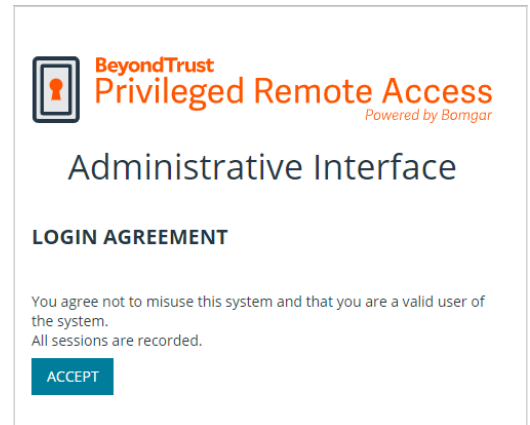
BeyondTrust
Privileged Remote Access
Powered by Bomgar

Administrative Interface

LOGIN AGREEMENT

You agree not to misuse this system and that you are a valid user of the system.
All sessions are recorded.

ACCEPT